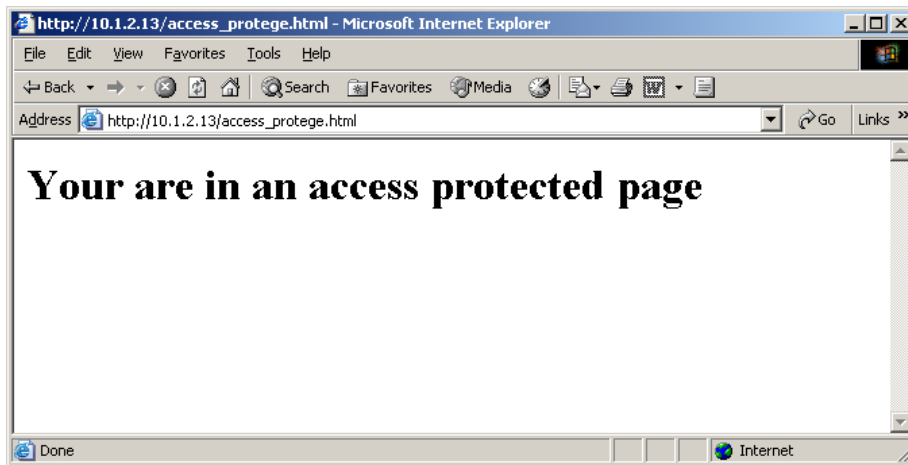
http://10.1.2.13/access_protege.html - Microsoft Internet Explorer

File Edit View Favorites Tools Help

Back Search Favorites Media

Address http://10.1.2.13/access_protege.html Go Links »

# Your are in an access protected page

Done Internet